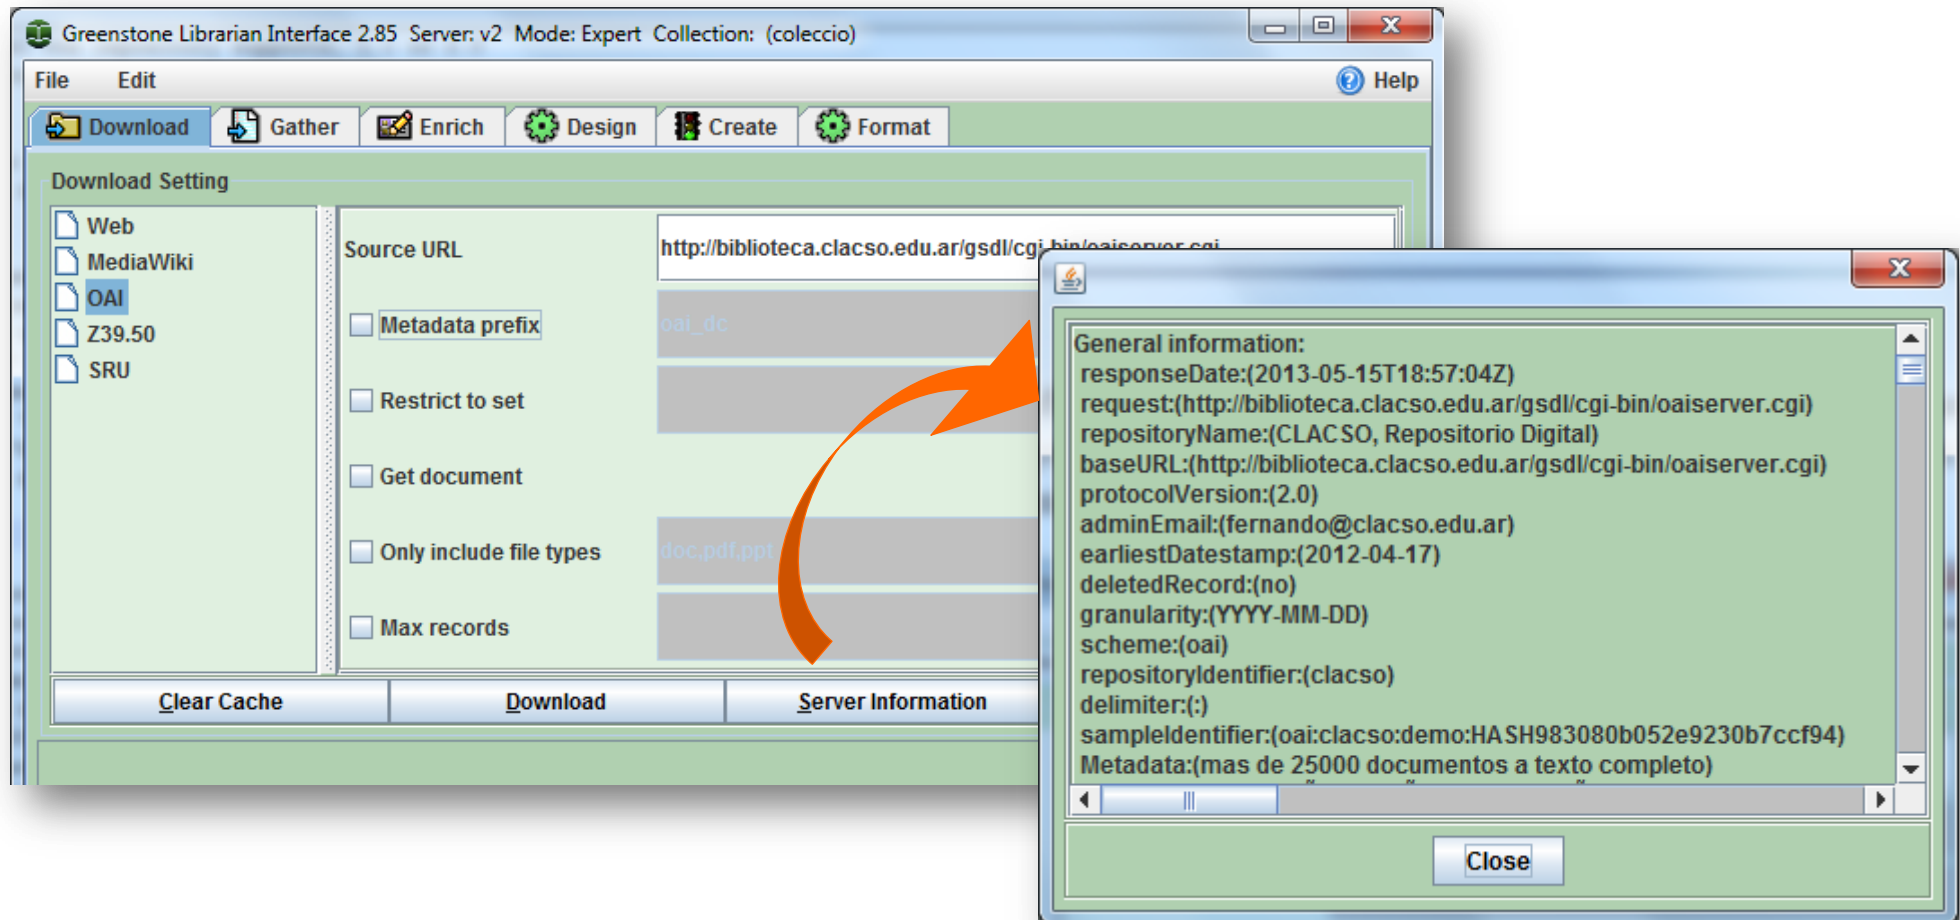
Greenstone Librarian Interface 2.85 Server: v2 Mode: Expert Collection: (coleccio)

File Edit

Help

Download Gather Enrich Design Create Format

Download Setting

Web
MediaWiki
OAI
Z39.50
SRU

Source URL http://biblioteca.clacso.edu.ar/gsdl/cgi-bin/oaiserver.cgi

Metadata prefix oai_dc

Restrict to set

Get document

Only include file types doc,pdf,ppt

Max records

Clear Cache Download Server Information

General information:
responseDate:(2013-05-15T18:57:04Z)
request:(http://biblioteca.clacso.edu.ar/gsdl/cgi-bin/oaiserver.cgi)
repositoryName:(CLACSO, Repositorio Digital)
baseURL:(http://biblioteca.clacso.edu.ar/gsdl/cgi-bin/oaiserver.cgi)
protocolVersion:(2.0)
adminEmail:(fernando@clacso.edu.ar)
earliestDatestamp:(2012-04-17)
deletedRecord:(no)
granularity:(YYYY-MM-DD)
scheme:(oai)
repositoryIdentifier:(clacso)
delimiter:(:)
sampleIdentifier:(oai:clacso:demo:HASH983080b052e9230b7ccf94)
Metadata:(mas de 25000 documentos a texto completo)

Close